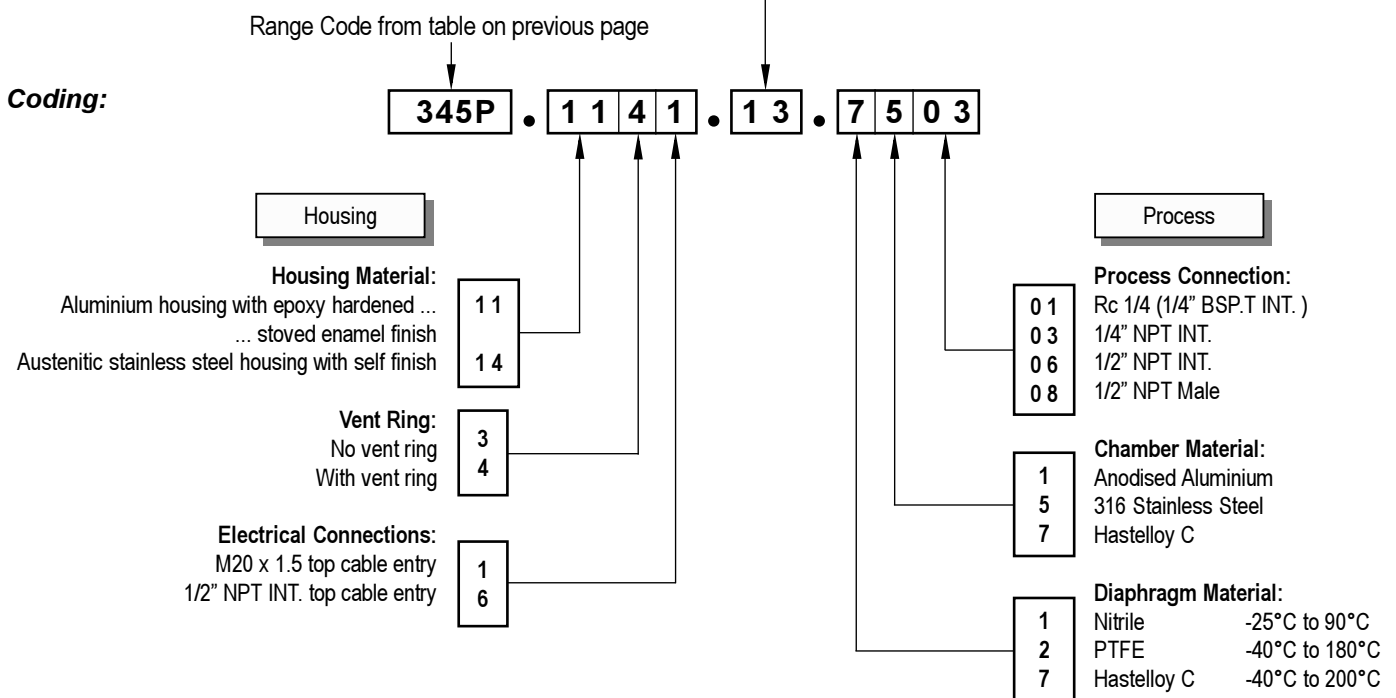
Range Code from table on previous page

Coding:

345P • 1 1 4 1 • 1 3 • 7 5 0 3

Housing

Housing Material:
Aluminium housing with epoxy hardened ...
... stoved enamel finish
Austenitic stainless steel housing with self finish

1 1
1 4

Vent Ring:
No vent ring
With vent ring

3
4

Electrical Connections:
M20 x 1.5 top cable entry
1/2" NPT INT. top cable entry

1
6

Process

Process Connection:

0 1 Rc 1/4 (1/4" BSP.T INT. )
0 3 1/4" NPT INT.
0 6 1/2" NPT INT.
0 8 1/2" NPT Male

Chamber Material:

1 Anodised Aluminium
5 316 Stainless Steel
7 Hastelloy C

Diaphragm Material:

| | | |
|---|---|---|
| 1 | Nitrile | -25°C to 90°C |
| 2 | PTFE | -40°C to 180°C |
| 7 | Hastelloy C | -40°C to 200°C |